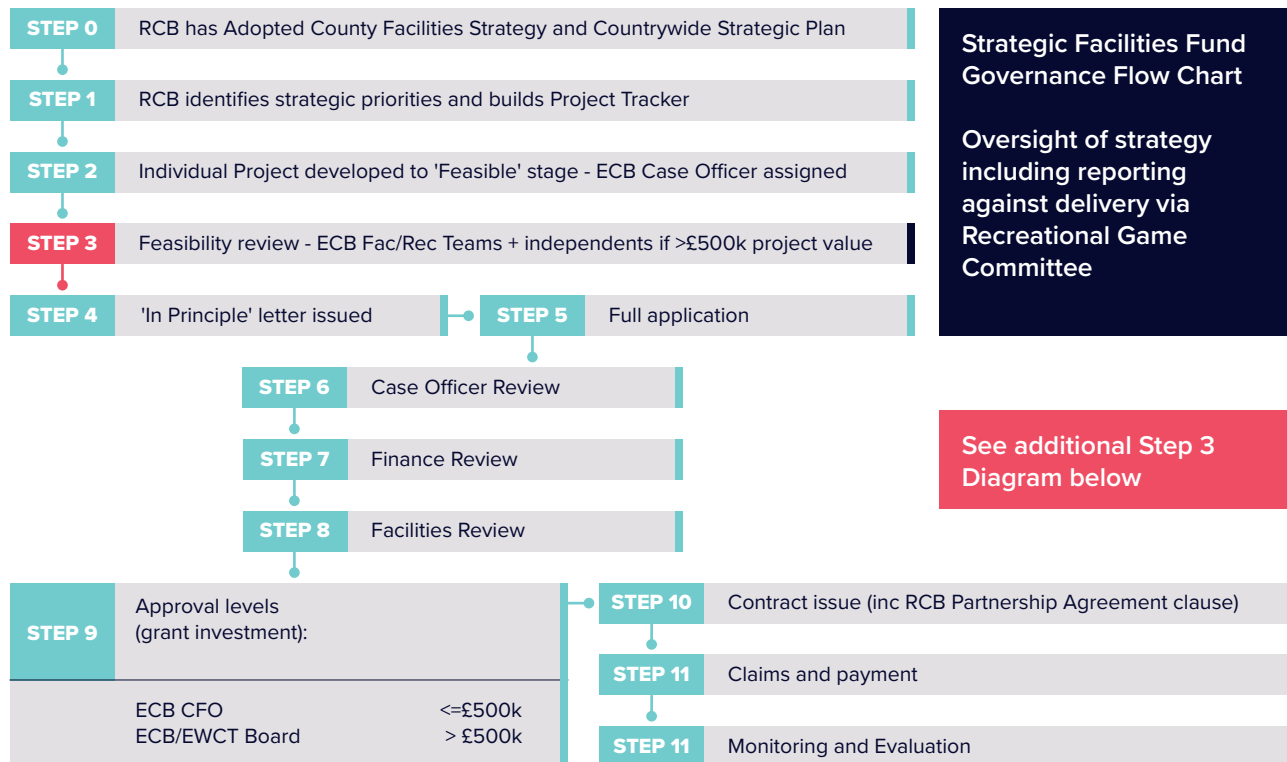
STEP 0 RCB has Adopted County Facilities Strategy and Countrywide Strategic Plan

STEP 1 RCB identifies strategic priorities and builds Project Tracker

STEP 2 Individual Project developed to 'Feasible' stage - ECB Case Officer assigned

STEP 3 Feasibility review - ECB Fac/Rec Teams + independents if >£500k project value

STEP 4 'In Principle' letter issued

STEP 5 Full application

STEP 6 Case Officer Review

STEP 7 Finance Review

STEP 8 Facilities Review

STEP 9 Approval levels (grant investment):

ECB CFO <=£500k
ECB/EWCT Board > £500k

STEP 10 Contract issue (inc RCB Partnership Agreement clause)

STEP 11 Claims and payment

STEP 11 Monitoring and Evaluation

Strategic Facilities Fund Governance Flow Chart

Oversight of strategy including reporting against delivery via Recreational Game Committee

See additional Step 3 Diagram below